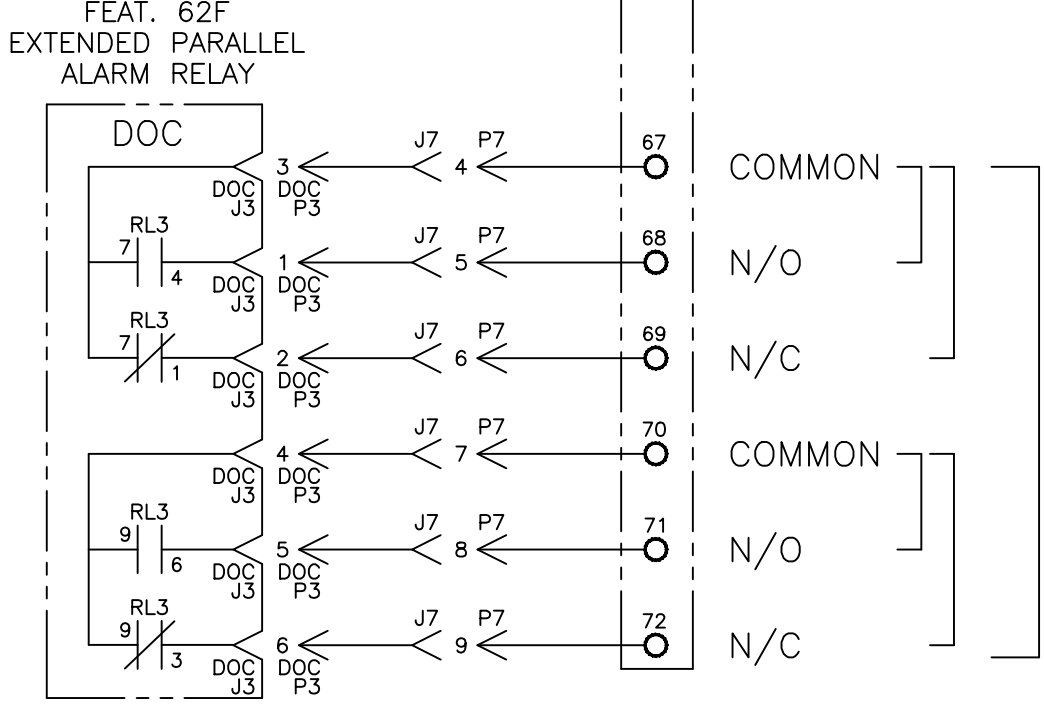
FEAT. 62F
EXTENDED PARALLEL
ALARM RELAY

DOC

RL3
7 4

RL3
7 1

RL3
9 6

RL3
9 3

DOC J3
3 DOC P3
J7 P7 4
67 COMMON

DOC J3
1 DOC P3
J7 P7 5
68 N/O

DOC J3
2 DOC P3
J7 P7 6
69 N/C

DOC J3
4 DOC P3
J7 P7 7
70 COMMON

DOC J3
5 DOC P3
J7 P7 8
71 N/O

DOC J3
6 DOC P3
J7 P7 9
72 N/C